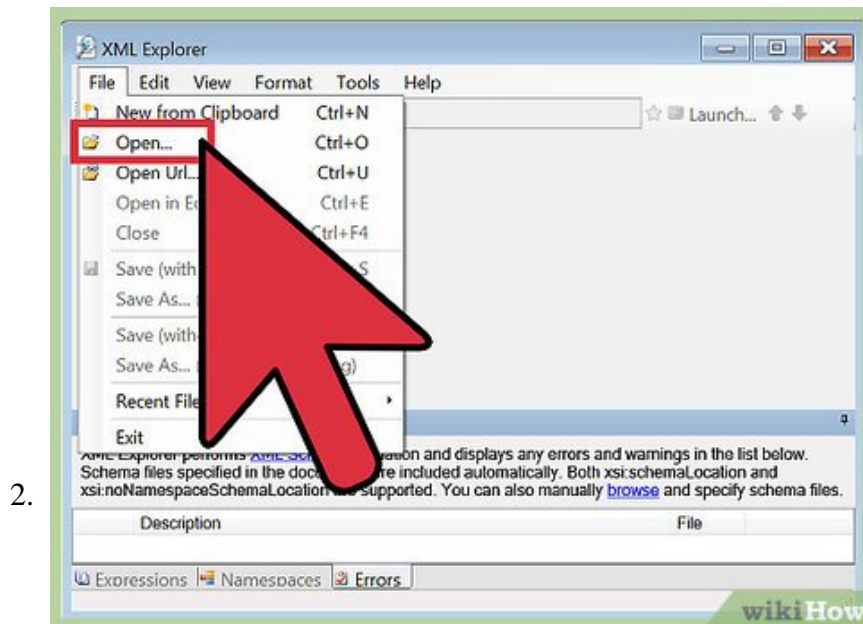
2.

XML Explorer

File Edit View Format Tools Help

New from Clipboard Ctrl+N
Open... Ctrl+O
Open Url... Ctrl+U
Open in E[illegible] Ctrl+E
Close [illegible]trl+F4
Save (with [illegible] S
Save As... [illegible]
Save (with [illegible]
Save As... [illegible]g)
Recent File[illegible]
Exit

Launch...

XML Explorer performs XML Sc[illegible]ation and displays any errors and warnings in the list below. Schema files specified in the doc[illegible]re included automatically. Both xsi:schemaLocation and xsi:noNamespaceSchemaLocation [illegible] supported. You can also manually browse and specify schema files.

| Description | File |
|---|---|

Expressions Namespaces Errors

wikiHow